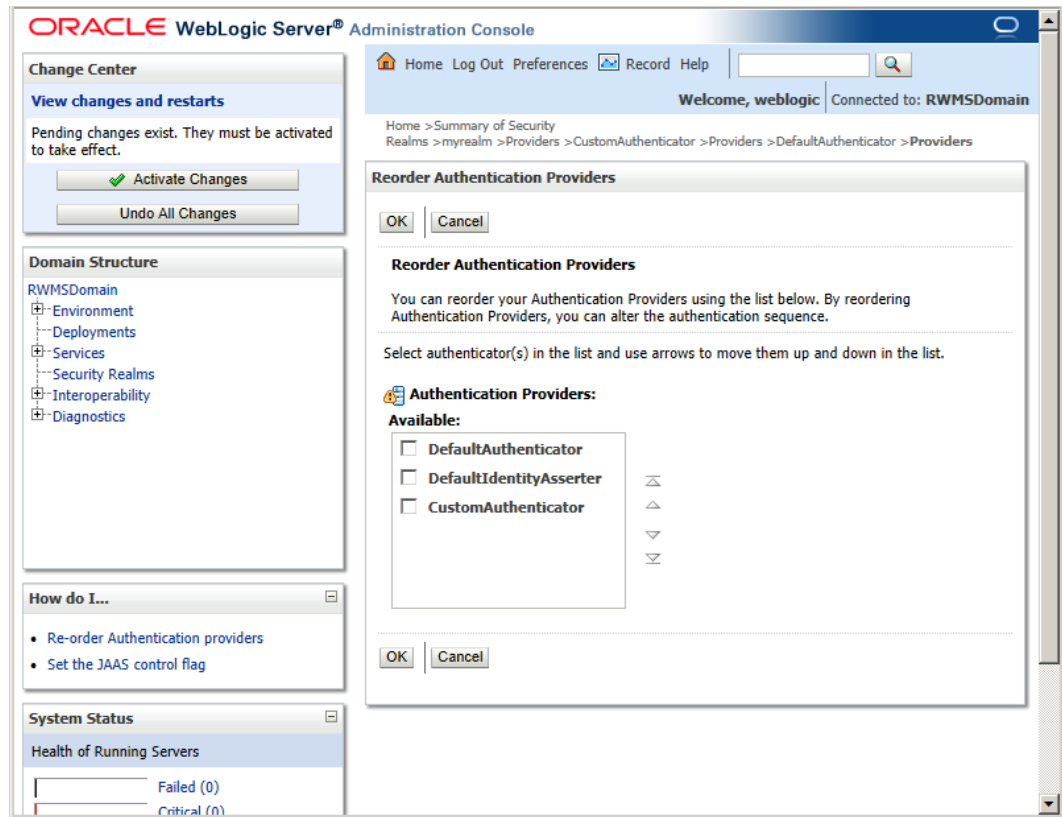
ORACLE WebLogic Server® Administration Console

Change Center

View changes and restarts

Pending changes exist. They must be activated to take effect.

Activate Changes

Undo All Changes

Domain Structure

RWMSDomain
Environment
Deployments
Services
Security Realms
Interoperability
Diagnostics

How do I...

• Re-order Authentication providers
• Set the JAAS control flag

System Status

Health of Running Servers

Failed (0)
Critical (0)

Home Log Out Preferences Record Help

Welcome, weblogic | Connected to: RWMSDomain

Home >Summary of Security Realms >myrealm >Providers >CustomAuthenticator >Providers >DefaultAuthenticator >Providers

Reorder Authentication Providers

OK Cancel

Reorder Authentication Providers

You can reorder your Authentication Providers using the list below. By reordering Authentication Providers, you can alter the authentication sequence.

Select authenticator(s) in the list and use arrows to move them up and down in the list.

Authentication Providers:

Available:

DefaultAuthenticator
DefaultIdentityAsserter
CustomAuthenticator

OK Cancel